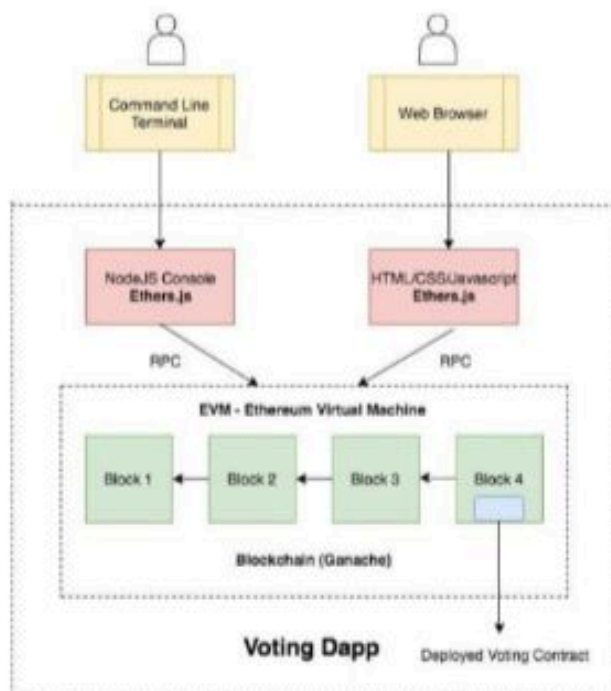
Command Line Terminal

Web Browser

NodeJS Console
Ethers.js

HTML/CSS/Javascript
Ethers.js

RPC

RPC

EVM - Ethereum Virtual Machine

Block 1

Block 2

Block 3

Block 4

Blockchain (Ganache)

Voting Dapp

Deployed Voting Contract